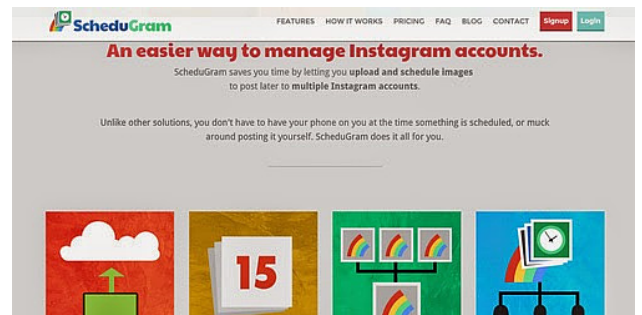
ScheduGram

FEATURES HOW IT WORKS PRICING FAQ BLOG CONTACT Signup Login

An easier way to manage Instagram accounts.

ScheduGram saves you time by letting you upload and schedule images to post later to multiple Instagram accounts.

Unlike other solutions, you don't have to have your phone on you at the time something is scheduled, or muck around posting it yourself. ScheduGram does it all for you.

15